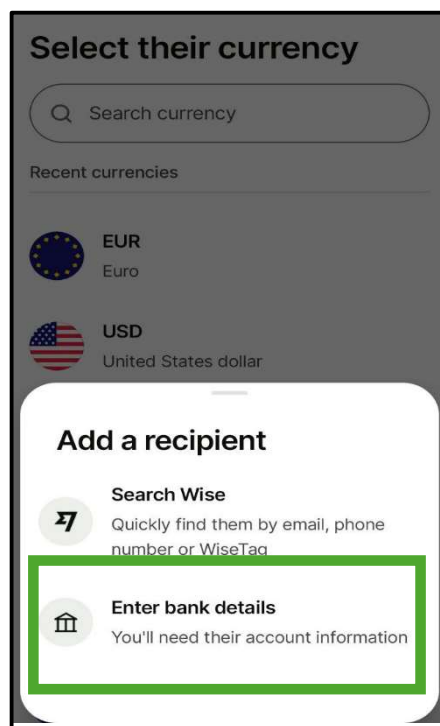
Select their currency

Search currency

Recent currencies

EUR
Euro

USD
United States dollar

Add a recipient

Search Wise
Quickly find them by email, phone number or WiseTag

Enter bank details
You'll need their account information